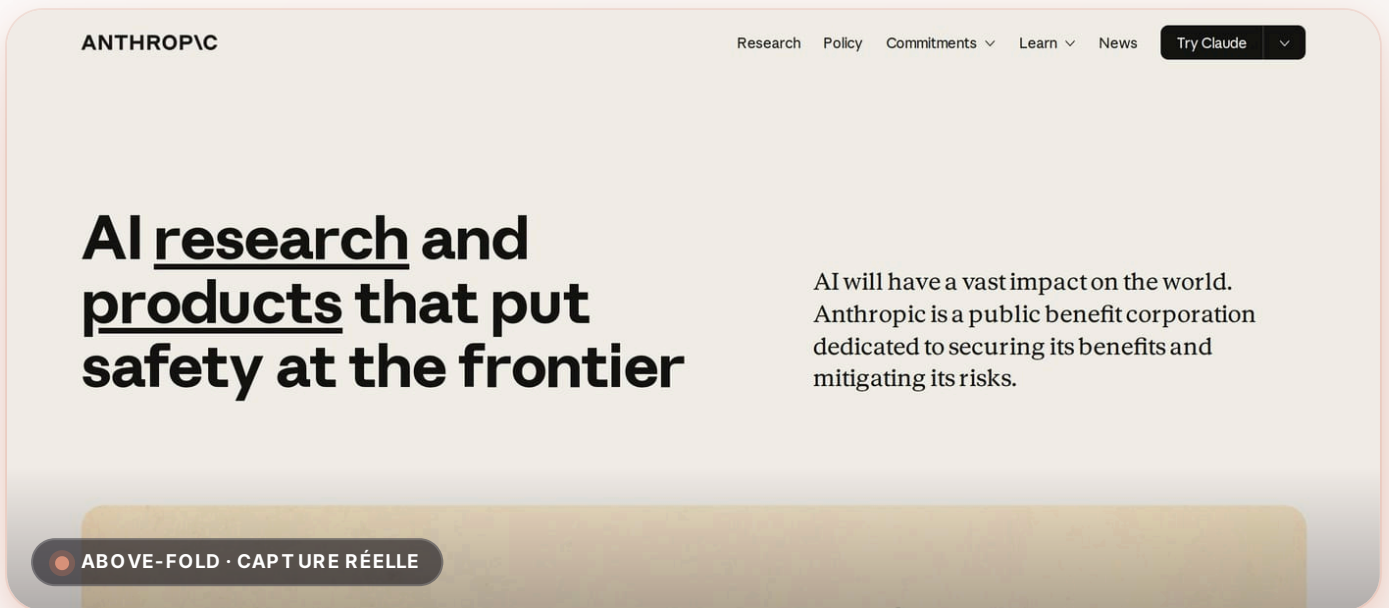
ANTHROP\C

Research Policy Commitments Learn News Try Claude

AI research and products that put safety at the frontier

AI will have a vast impact on the world. Anthropic is a public benefit corporation dedicated to securing its benefits and mitigating its risks.

ABOVE-FOLD · CAPTURE RÉELLE